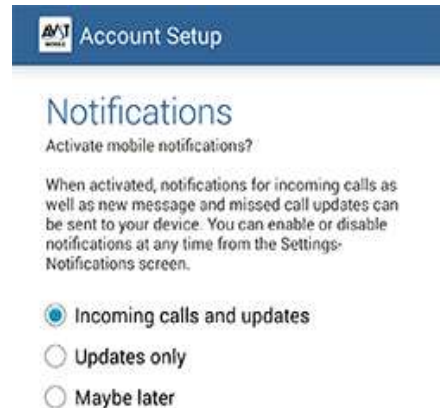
AVT MOBILE Account Setup

Notifications

Activate mobile notifications?

When activated, notifications for incoming calls as well as new message and missed call updates can be sent to your device. You can enable or disable notifications at any time from the Settings-Notifications screen.

Incoming calls and updates

Updates only

Maybe later